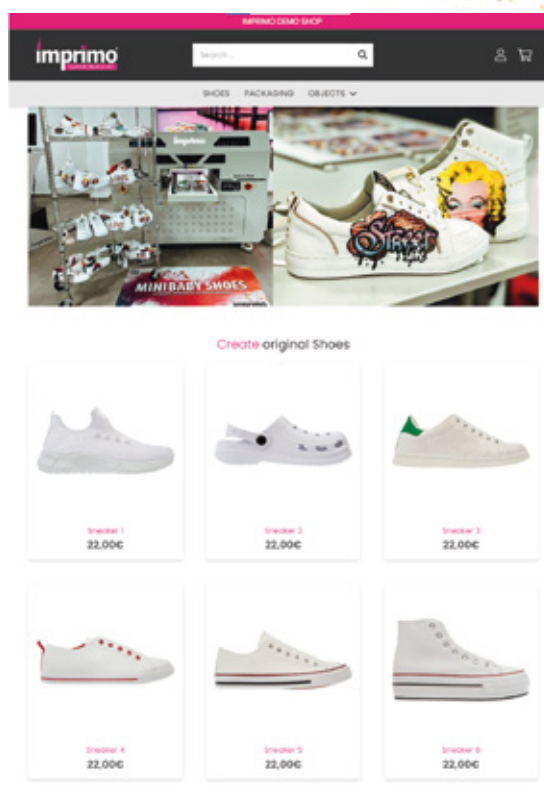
IMPRIMO DEMO SHOP

imprimo

Search...

SHOES PACKAGING OBJECTS

MINIBABY SHOES

Street

Create original Shoes

Sneaker 1
22,00€

Sneaker 2
22,00€

Sneaker 3
22,00€

Sneaker 4
22,00€

Sneaker 5
22,00€

Sneaker 6
22,00€